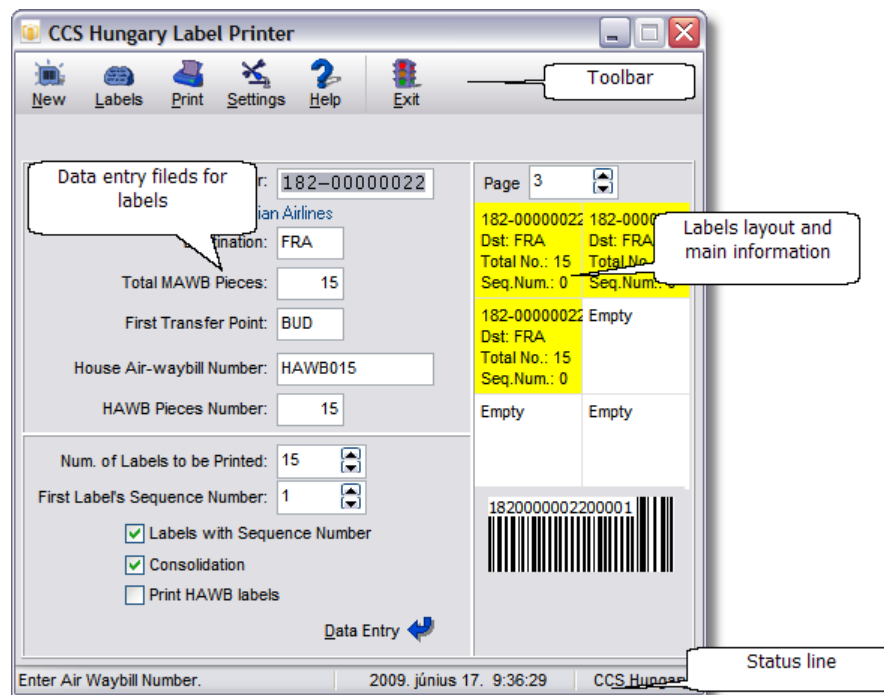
CCS Hungary Label Printer

New Labels Print Settings Help Exit

Toolbar

Data entry fileds for labels

r: 182–00000022

ian Airlines

stination: FRA

Total MAWB Pieces: 15

First Transfer Point: BUD

House Air-waybill Number: HAWB015

HAWB Pieces Number: 15

Num. of Labels to be Printed: 15

First Label's Sequence Number: 1

Labels with Sequence Number

Consolidation

Print HAWB labels

Data Entry

Page 3

Labels layout and main information

| 182-00000022 Dst: FRA Total No.: 15 Seq.Num.: 0 | 182-0000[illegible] Dst: FRA Total No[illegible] Seq.Num.: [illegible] |
|---|---|
| 182-00000022 Dst: FRA Total No.: 15 Seq.Num.: 0 | Empty |
| Empty | Empty |

1820000002200001

Status line

Enter Air Waybill Number. 2009. június 17. 9:36:29 CCS Hungar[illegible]